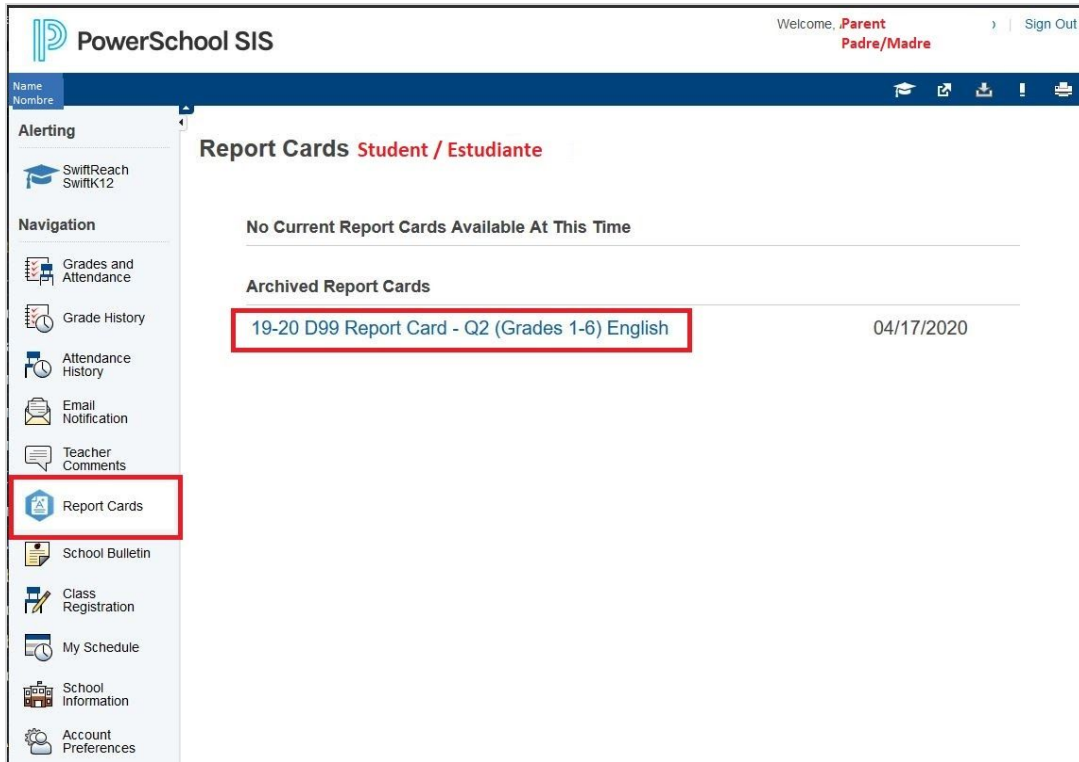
PowerSchool SIS

Welcome, Parent Padre/Madre ) | Sign Out

Name Nombre

Alerting

SwiftReach SwiftK12

Navigation

Grades and Attendance

Grade History

Attendance History

Email Notification

Teacher Comments

Report Cards

School Bulletin

Class Registration

My Schedule

School Information

Account Preferences

Report Cards Student / Estudiante

No Current Report Cards Available At This Time

Archived Report Cards

| | |
|---|---|
| 19-20 D99 Report Card - Q2 (Grades 1-6) English | 04/17/2020 |